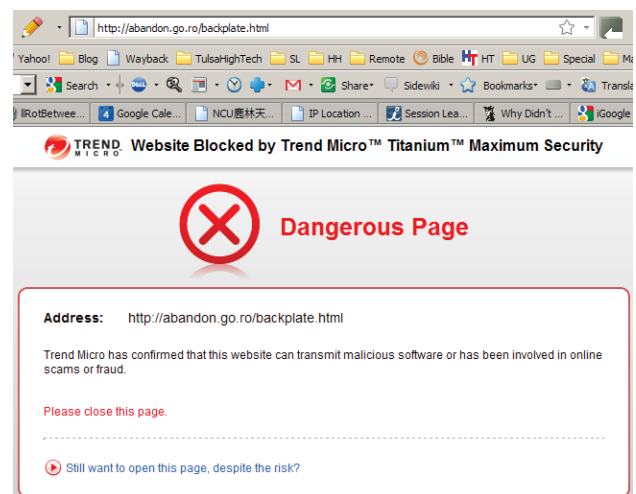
http://abandon.go.ro/backplate.html

Yahoo! Blog Wayback TulsaHighTech SL HH Remote Bible HT UG Special Ma

Search Share Sidewiki Bookmarks Transla

llRotBetwee... Google Cale... NCU鹿林天... IP Location ... Session Lea... Why Didn't ... Google

TREND MICRO Website Blocked by Trend Micro™ Titanium™ Maximum Security

Dangerous Page

Address: http://abandon.go.ro/backplate.html

Trend Micro has confirmed that this website can transmit malicious software or has been involved in online scams or fraud.

Please close this page.

Still want to open this page, despite the risk?